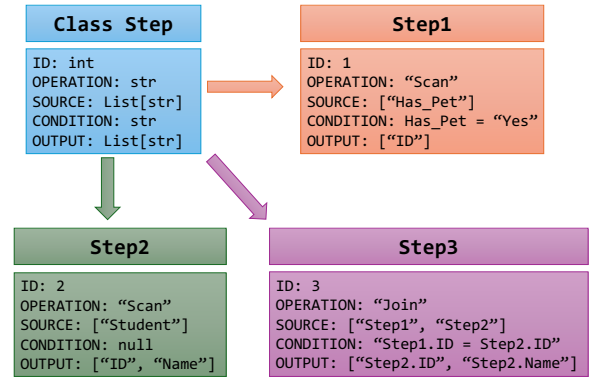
Class Step

ID: int
OPERATION: str
SOURCE: List[str]
CONDITION: str
OUTPUT: List[str]

Step1

ID: 1
OPERATION: “Scan”
SOURCE: [“Has_Pet”]
CONDITION: Has_Pet = “Yes”
OUTPUT: [“ID”]

Step2

ID: 2
OPERATION: “Scan”
SOURCE: [“Student”]
CONDITION: null
OUTPUT: [“ID”, “Name”]

Step3

ID: 3
OPERATION: “Join”
SOURCE: [“Step1”, “Step2”]
CONDITION: “Step1.ID = Step2.ID”
OUTPUT: [“Step2.ID”, “Step2.Name”]